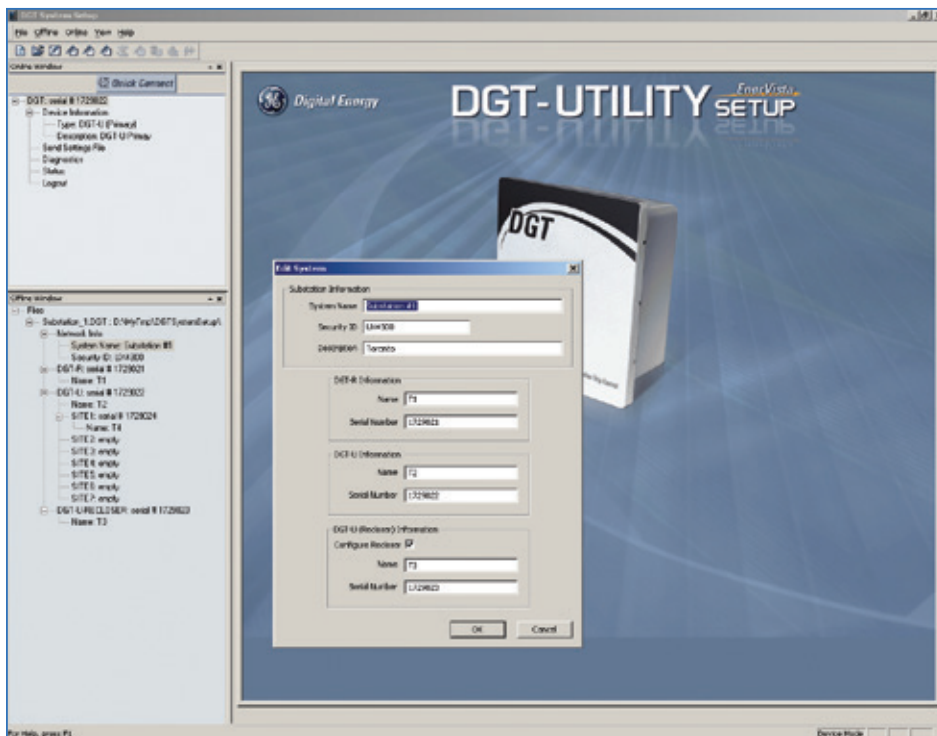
DGT Systems Setup

File Offline Online View Help

Online Window

Quick Connect

DGT: serial # 1729822
Device Information
Type: DGT-U (Primary)
Description: DGT-U Primary
Send Settings File
Diagnostics
Status
Logout

Offline Window

Files
Substation_1.DGT : D:\MyTmp\DGTSystemSetup\
Network Info
System Name: Substation #1
Security ID: UW300
DGT-R: serial # 1729821
Name: T1
DGT-U: serial # 1729822
Name: T2
SITE1: serial # 1729824
Name: T4
SITE2: empty
SITE3: empty
SITE4: empty
SITE5: empty
SITE6: empty
SITE7: empty
DGT-U-RECLOSER: serial # 1729823
Name: T3

Digital Energy

DGT-UTILITY SETUP

EnerVista

DGT

Edit Systems

Substation Information
System Name Substation #1
Security ID UW300
Description Toronto

DGT-R Information
Name T1
Serial Number 1729821

DGT-U Information
Name T2
Serial Number 1729822

DGT-U (Recloser) Information
Configure Recloser
Name T3
Serial Number 1729823

OK Cancel

For Help, press F1

Device Mode